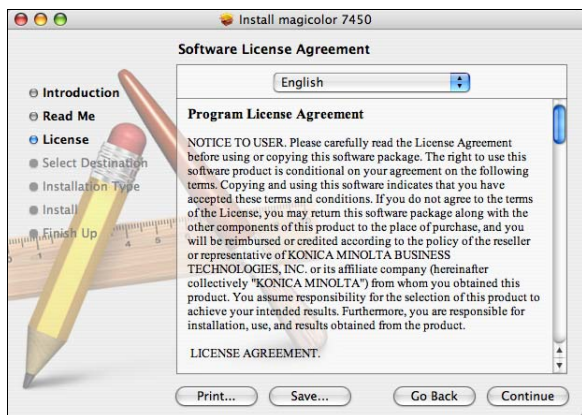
Install magicolor 7450

Software License Agreement

Introduction
Read Me
License
Select Destination
Installation Type
Install
Finish Up

English

Program License Agreement

NOTICE TO USER. Please carefully read the License Agreement before using or copying this software package. The right to use this software product is conditional on your agreement on the following terms. Copying and using this software indicates that you have accepted these terms and conditions. If you do not agree to the terms of the License, you may return this software package along with the other components of this product to the place of purchase, and you will be reimbursed or credited according to the policy of the reseller or representative of KONICA MINOLTA BUSINESS TECHNOLOGIES, INC. or its affiliate company (hereinafter collectively "KONICA MINOLTA") from whom you obtained this product. You assume responsibility for the selection of this product to achieve your intended results. Furthermore, you are responsible for installation, use, and results obtained from the product.

LICENSE AGREEMENT.

Print... Save... Go Back Continue